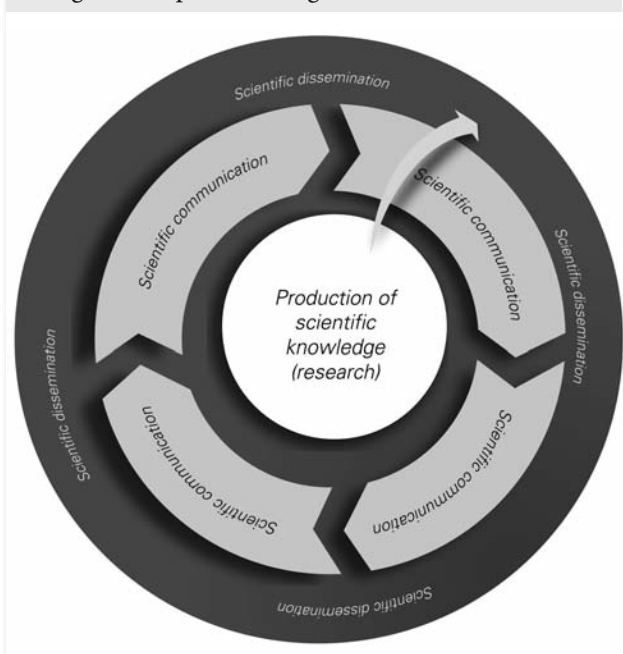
Scientific dissemination

Scientific communication

Scientific communication

Scientific dissemination

Production of scientific knowledge (research)

Scientific dissemination

Scientific communication

Scientific communication

Scientific dissemination